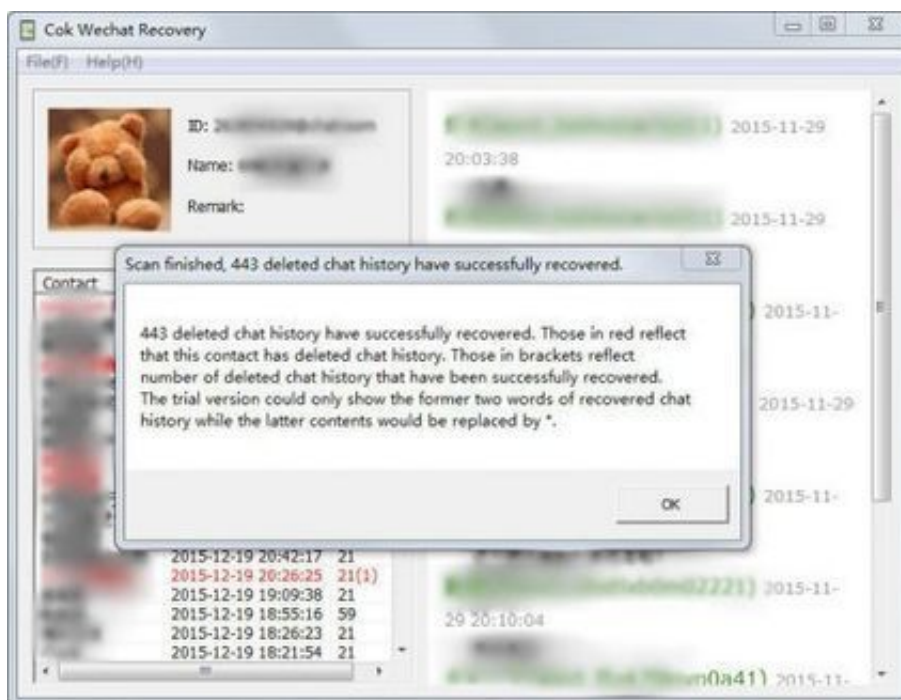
Cok Wechat Recovery

File(F) Help(H)

ID: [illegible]

Name: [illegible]

Remark:

Contact

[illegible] 2015-11-29 20:03:38

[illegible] 2015-11-29

) 2015-11-

2015-11-29

) 2015-11-

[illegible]2221) 2015-11-29 20:10:04

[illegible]0a41) 2015-11-

Scan finished, 443 deleted chat history have successfully recovered.

443 deleted chat history have successfully recovered. Those in red reflect that this contact has deleted chat history. Those in brackets reflect number of deleted chat history that have been successfully recovered. The trial version could only show the former two words of recovered chat history while the latter contents would be replaced by *.

OK

| | | |
|---|---|---|
| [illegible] | 2015-12-19 20:42:17 | 21 |
| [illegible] | 2015-12-19 20:26:25 | 21(1) |
| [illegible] | 2015-12-19 19:09:38 | 21 |
| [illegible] | 2015-12-19 18:55:16 | 59 |
| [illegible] | 2015-12-19 18:26:23 | 21 |
| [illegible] | 2015-12-19 18:21:54 | 21 |